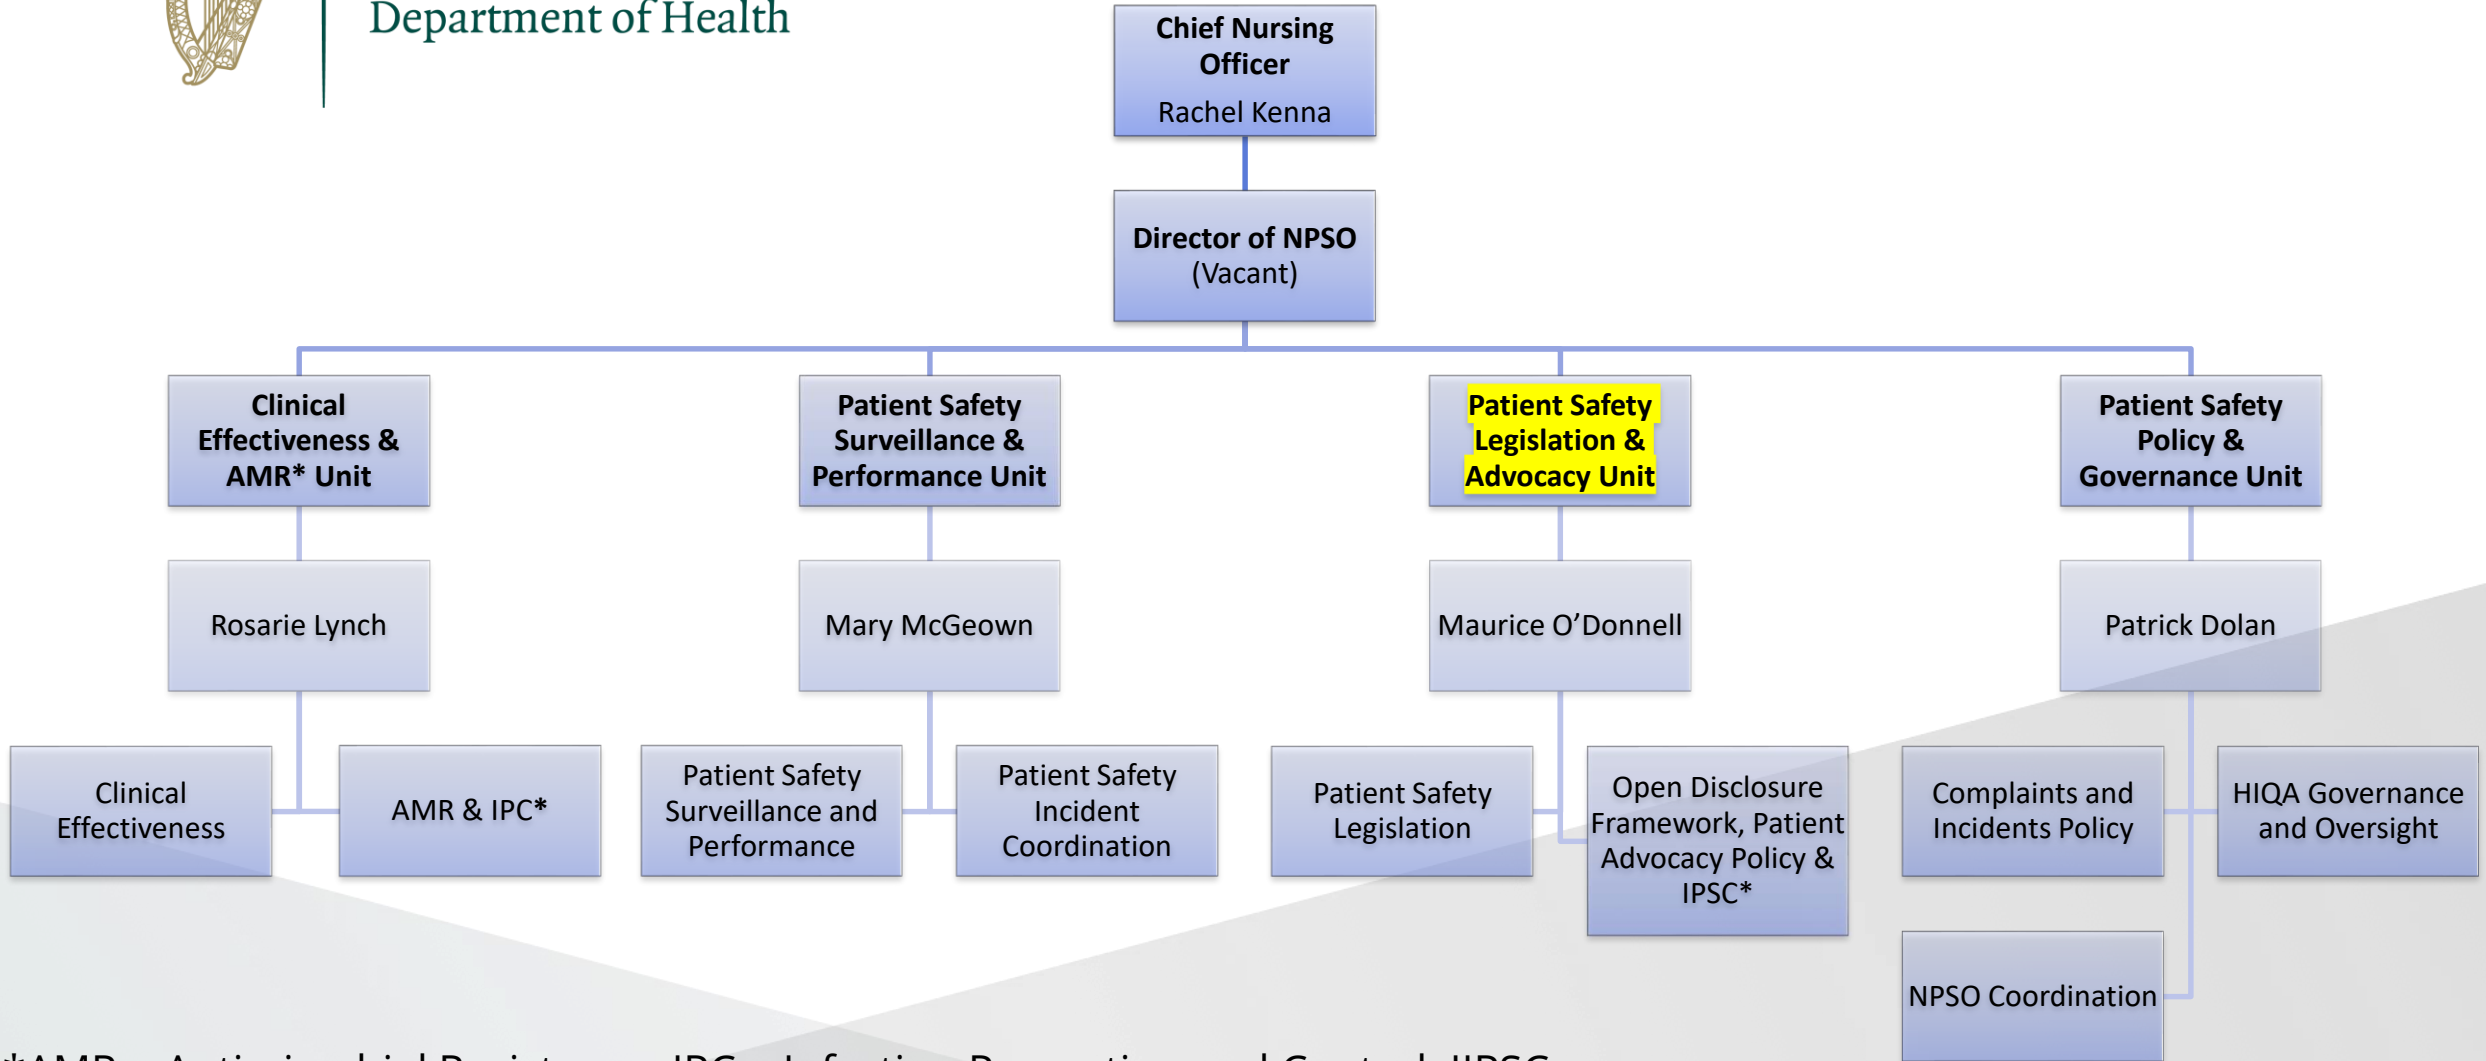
Department of Health

Chief Nursing Officer
Rachel Kenna

Director of NPSO
(Vacant)

Clinical Effectiveness & AMR* Unit

Rosarie Lynch

Clinical Effectiveness

AMR & IPC*

Patient Safety Surveillance & Performance Unit

Mary McGeown

Patient Safety Surveillance and Performance

Patient Safety Incident Coordination

Patient Safety Legislation & Advocacy Unit

Maurice O'Donnell

Patient Safety Legislation

Open Disclosure Framework, Patient Advocacy Policy & IPSC*

Patient Safety Policy & Governance Unit

Patrick Dolan

Complaints and Incidents Policy

HIQA Governance and Oversight

NPSO Coordination

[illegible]